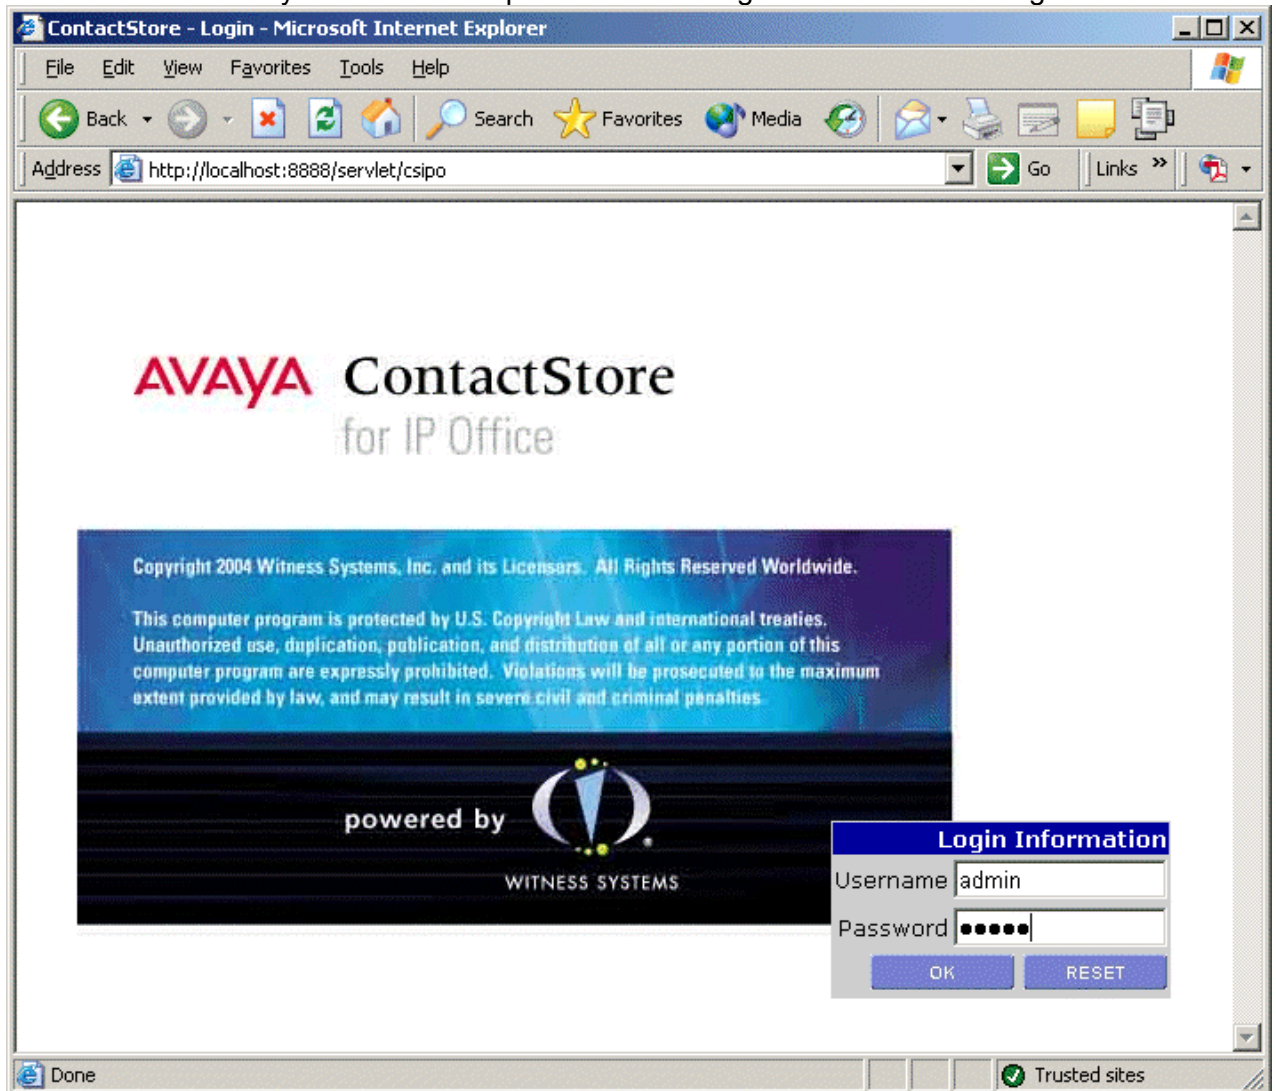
ContactStore - Login - Microsoft Internet Explorer

File Edit View Favorites Tools Help

Back Search Favorites Media

Address http://localhost:8888/servlet/csipo Go Links »

AVAYA ContactStore
for IP Office

Copyright 2004 Witness Systems, Inc. and its Licensors. All Rights Reserved Worldwide.

This computer program is protected by U.S. Copyright Law and international treaties. Unauthorized use, duplication, publication, and distribution of all or any portion of this computer program are expressly prohibited. Violations will be prosecuted to the maximum extent provided by law, and may result in severe civil and criminal penalties.

powered by
WITNESS SYSTEMS

Login Information
Username admin
Password •••••
OK RESET

Done Trusted sites